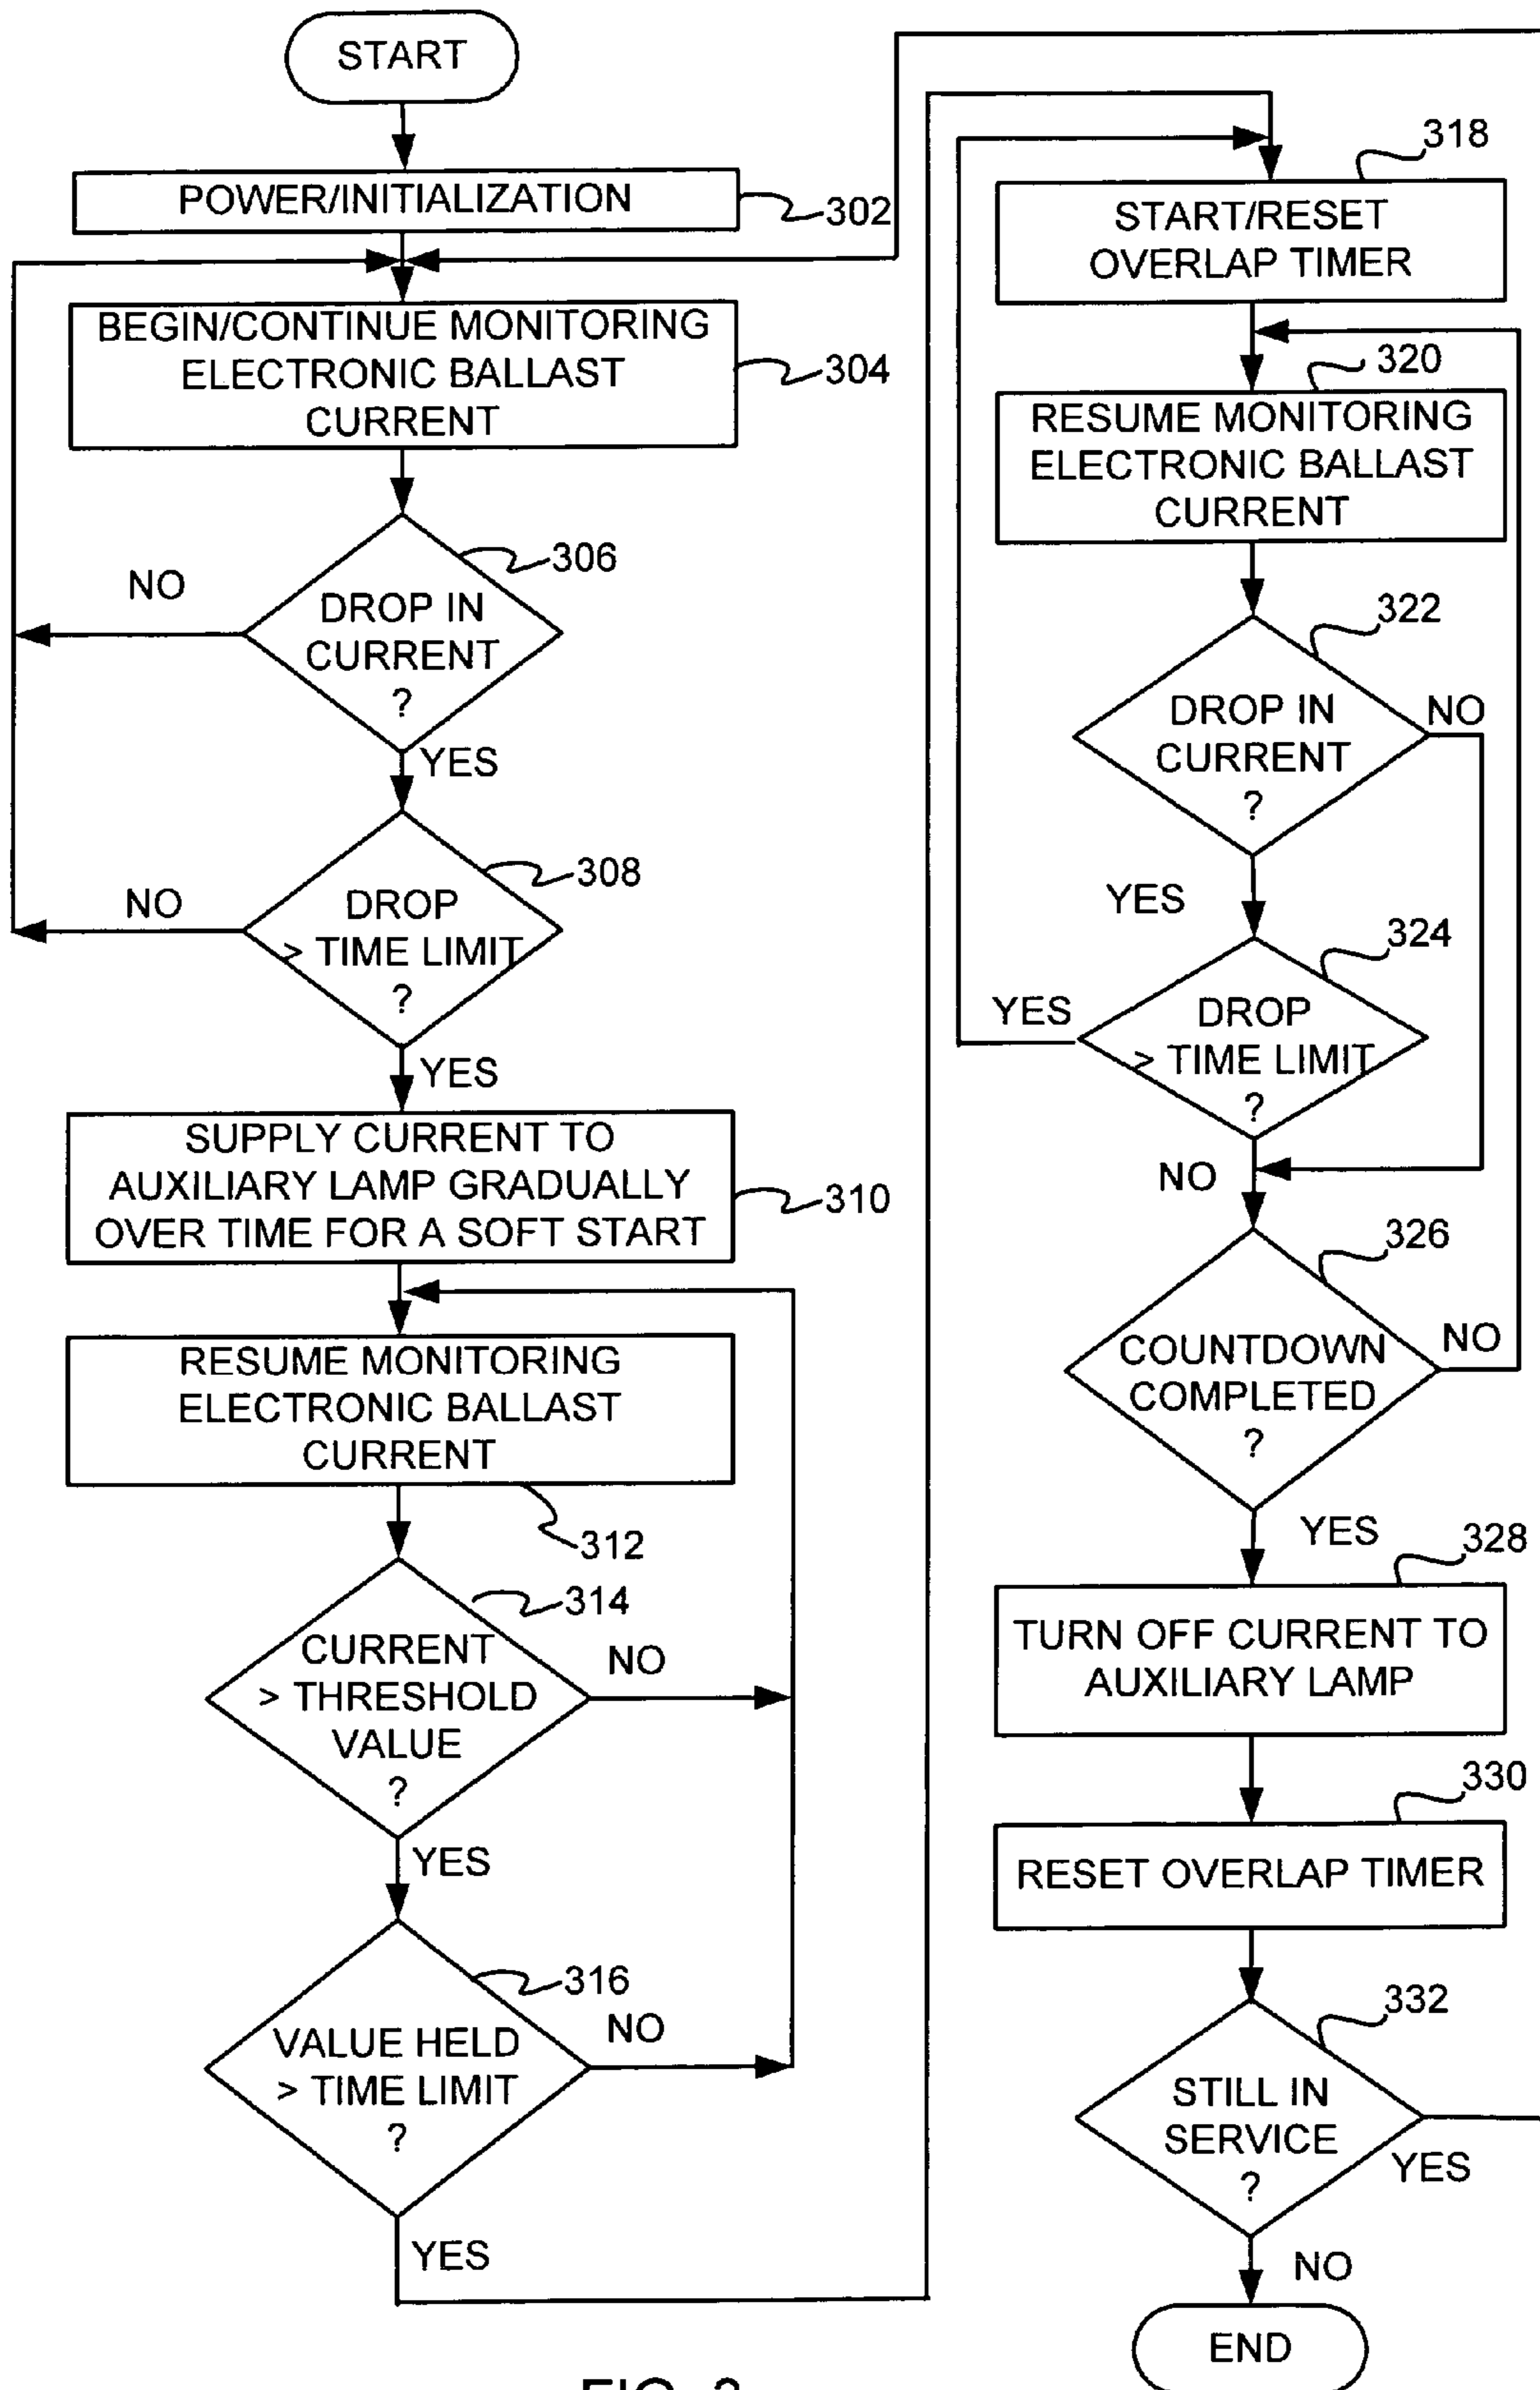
START

POWER/INITIALIZATION 302

BEGIN/CONTINUE MONITORING ELECTRONIC BALLAST CURRENT 304

NO

DROP IN CURRENT ? 306

YES

NO

DROP > TIME LIMIT ? 308

YES

SUPPLY CURRENT TO AUXILIARY LAMP GRADUALLY OVER TIME FOR A SOFT START 310

RESUME MONITORING ELECTRONIC BALLAST CURRENT

312

CURRENT > THRESHOLD VALUE ? 314

NO

YES

VALUE HELD > TIME LIMIT ? 316

NO

YES

318

START/RESET OVERLAP TIMER

320

RESUME MONITORING ELECTRONIC BALLAST CURRENT

322

DROP IN CURRENT ?

NO

YES

324

YES

DROP > TIME LIMIT ?

NO

326

COUNTDOWN COMPLETED ?

NO

YES

328

TURN OFF CURRENT TO AUXILIARY LAMP

330

RESET OVERLAP TIMER

332

STILL IN SERVICE ?

YES

NO

END

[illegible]